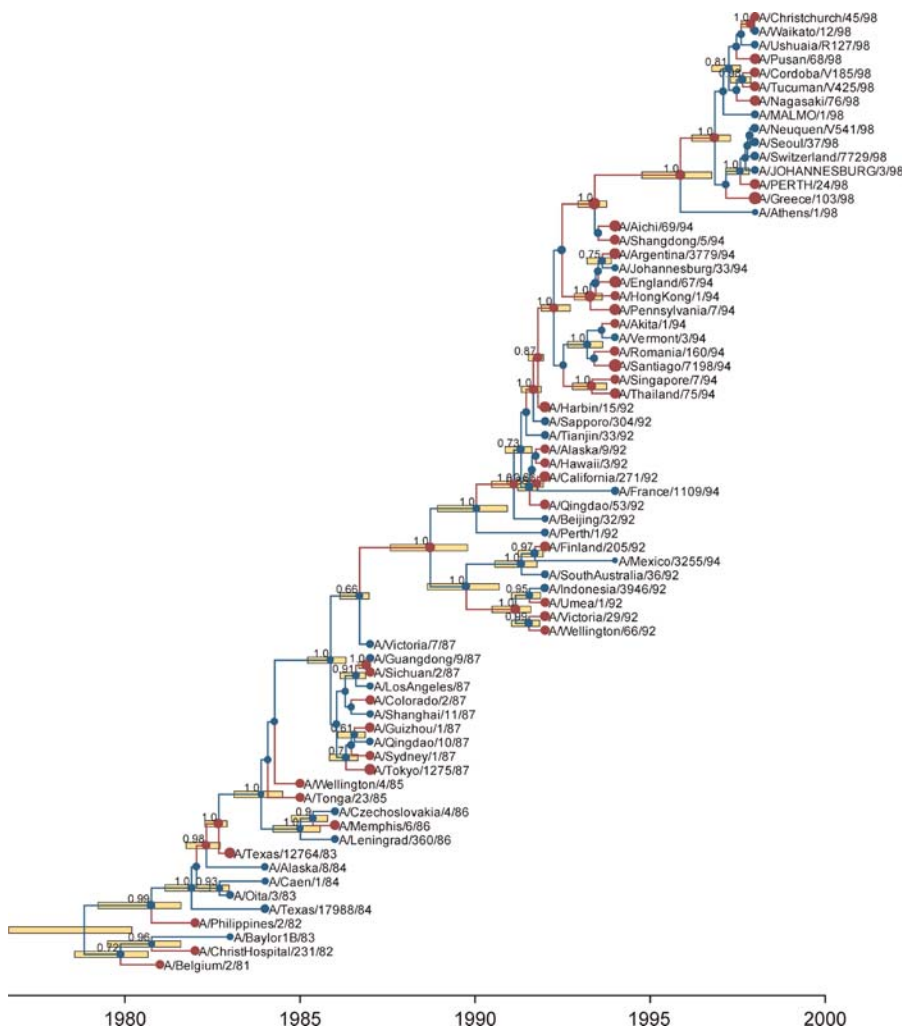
1.0 A/Christchurch/45/98
A/Waikato/12/98
A/Ushuaia/R127/98
A/Pusan/68/98
0.81
A/Cordoba/V185/98
A/Tucuman/V425/98
A/Nagasaki/76/98
A/MALMO/1/98
1.0
A/Neuquen/V541/98
A/Seoul/37/98
A/Switzerland/7729/98
1.0
A/JOHANNESBURG/3/98
A/PERTH/24/98
A/Greece/103/98
A/Athens/1/98
A/Aichi/69/94
A/Shangdong/5/94
0.75
A/Argentina/3779/94
A/Johannesburg/33/94
A/England/67/94
1.0
A/HongKong/1/94
A/Pennsylvania/7/94
A/Akita/1/94
1.0
A/Vermont/3/94
A/Romania/160/94
0.87
A/Santiago/7198/94
A/Singapore/7/94
A/Thailand/75/94
1.0
A/Harbin/15/92
A/Sapporo/304/92
0.73
A/Tianjin/33/92
A/Alaska/9/92
A/Hawaii/3/92
1.0
A/California/271/92
A/France/1109/94
1.0
A/Qingdao/53/92
A/Beijing/32/92
A/Perth/1/92
1.0
0.97
A/Finland/205/92
1.0
A/Mexico/3255/94
1.0
A/SouthAustralia/36/92
0.95
A/Indonesia/3946/92
1.0
A/Umea/1/92
A/Victoria/29/92
A/Wellington/66/92
0.66
A/Victoria/7/87
1.0
1.0
A/Guangdong/9/87
0.91
A/Sichuan/2/87
A/LosAngeles/87
A/Colorado/2/87
A/Shanghai/11/87
0.61
A/Guizhou/1/87
A/Qingdao/10/87
0.7
A/Sydney/1/87
A/Tokyo/1275/87
1.0
A/Wellington/4/85
A/Tonga/23/85
1.0
0.9
A/Czechoslovakia/4/86
1.0
A/Memphis/6/86
A/Leningrad/360/86
0.98
A/Texas/12764/83
A/Alaska/8/84
1.0
0.93
A/Caen/1/84
0.99
A/Oita/3/83
A/Texas/17988/84
A/Philippines/2/82
0.96
A/Baylor1B/83
0.72
A/ChristHospital/231/82
A/Belgium/2/81
1980
1985
1990
1995
2000